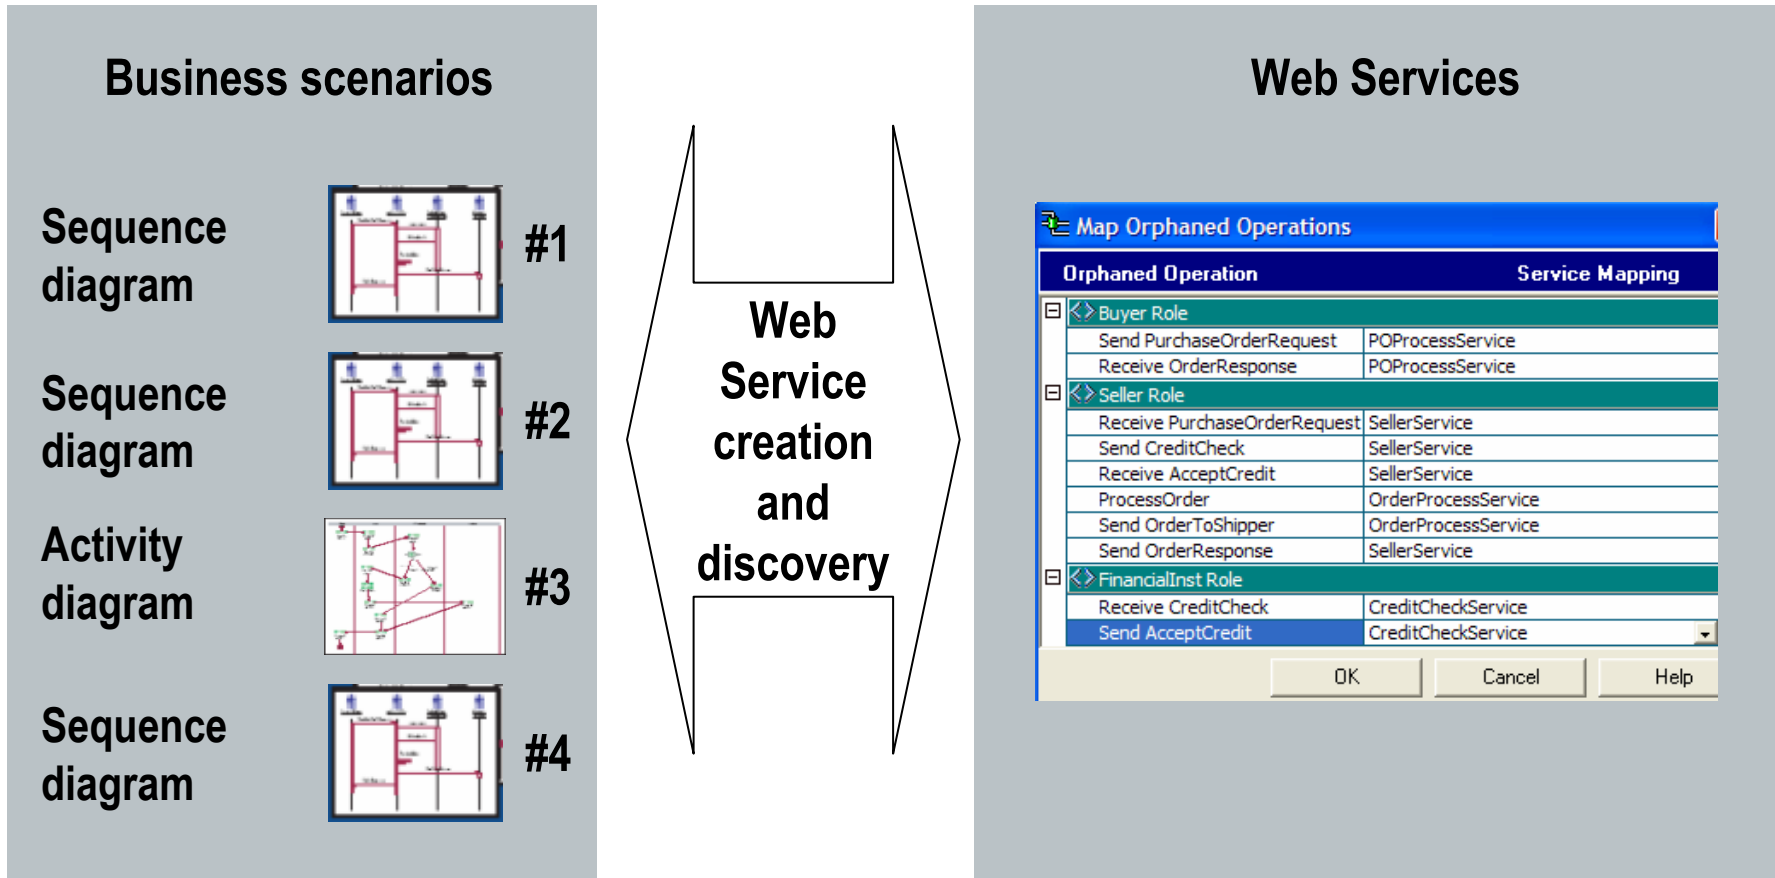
Business scenarios

Sequence diagram

#1

Sequence diagram

#2

Activity diagram

#3

Sequence diagram

#4

Web Service creation and discovery

Web Services

Map Orphaned Operations

| Orphaned Operation | Service Mapping |
|---|---|
| Buyer Role | |
| Send PurchaseOrderRequest | POProcessService |
| Receive OrderResponse | POProcessService |
| Seller Role | |
| Receive PurchaseOrderRequest | SellerService |
| Send CreditCheck | SellerService |
| Receive AcceptCredit | SellerService |
| ProcessOrder | OrderProcessService |
| Send OrderToShipper | OrderProcessService |
| Send OrderResponse | SellerService |
| FinancialInst Role | |
| Receive CreditCheck | CreditCheckService |
| Send AcceptCredit | CreditCheckService |

OK Cancel Help